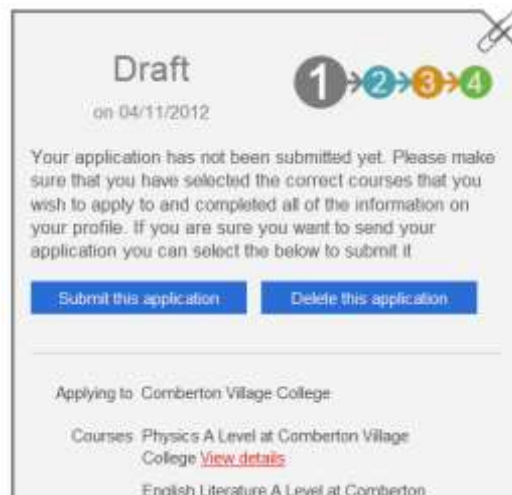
Draft

on 04/11/2012

1 2 3 4

Your application has not been submitted yet. Please make sure that you have selected the correct courses that you wish to apply to and completed all of the information on your profile. If you are sure you want to send your application you can select the below to submit it

Submit this application

Delete this application

Applying to Comberton Village College

Courses Physics A Level at Comberton Village College View details

English Literature A Level at Comberton